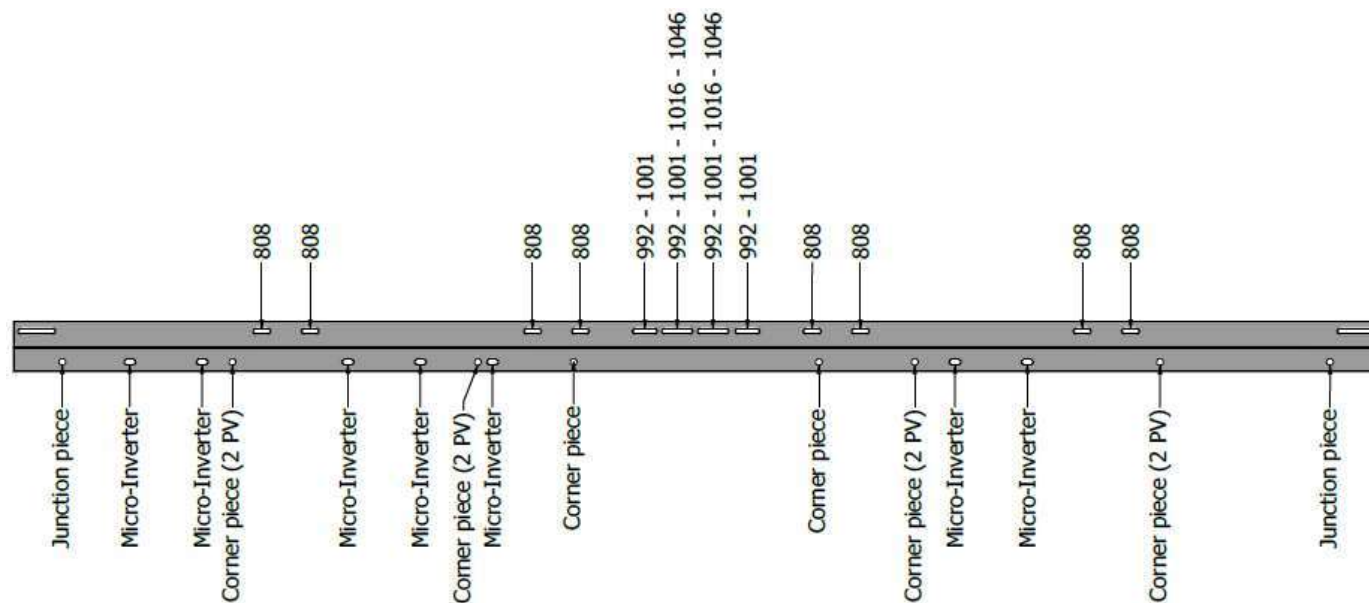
808
808
808
808
992 - 1001
992 - 1001 - 1016 - 1046
992 - 1001 - 1016 - 1046
992 - 1001
808
808
808
808

Junction piece
Micro-Inverter
Micro-Inverter
Corner piece (2 PV)
Micro-Inverter
Micro-Inverter
Corner piece (2 PV)
Micro-Inverter
Corner piece
Corner piece
Corner piece (2 PV)
Micro-Inverter
Micro-Inverter
Corner piece (2 PV)
Junction piece